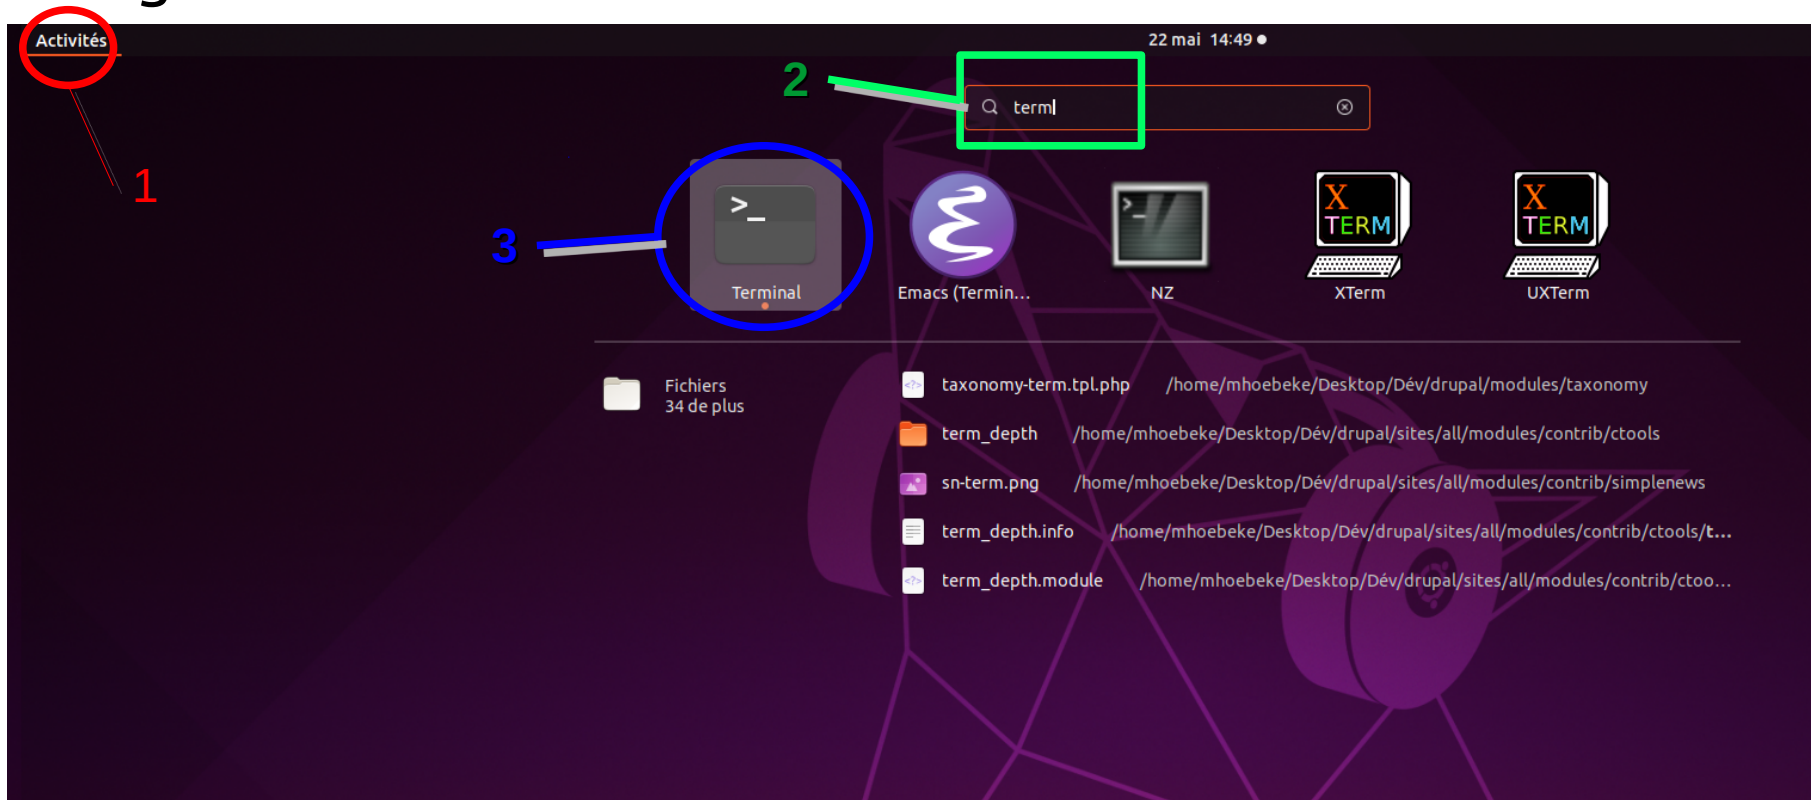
Activités

22 mai 14:49 ●

2

term

1

3

Terminal

Emacs (Termin...

NZ

X TERM

XTerm

X TERM

UXTerm

Fichiers
34 de plus

taxonomy-term.tpl.php /home/mhoebeke/Desktop/Dév/drupal/modules/taxonomy

term_depth /home/mhoebeke/Desktop/Dév/drupal/sites/all/modules/contrib/ctools

sn-term.png /home/mhoebeke/Desktop/Dév/drupal/sites/all/modules/contrib/simplenews

term_depth.info /home/mhoebeke/Desktop/Dév/drupal/sites/all/modules/contrib/ctools/t...

term_depth.module /home/mhoebeke/Desktop/Dév/drupal/sites/all/modules/contrib/ctoo...